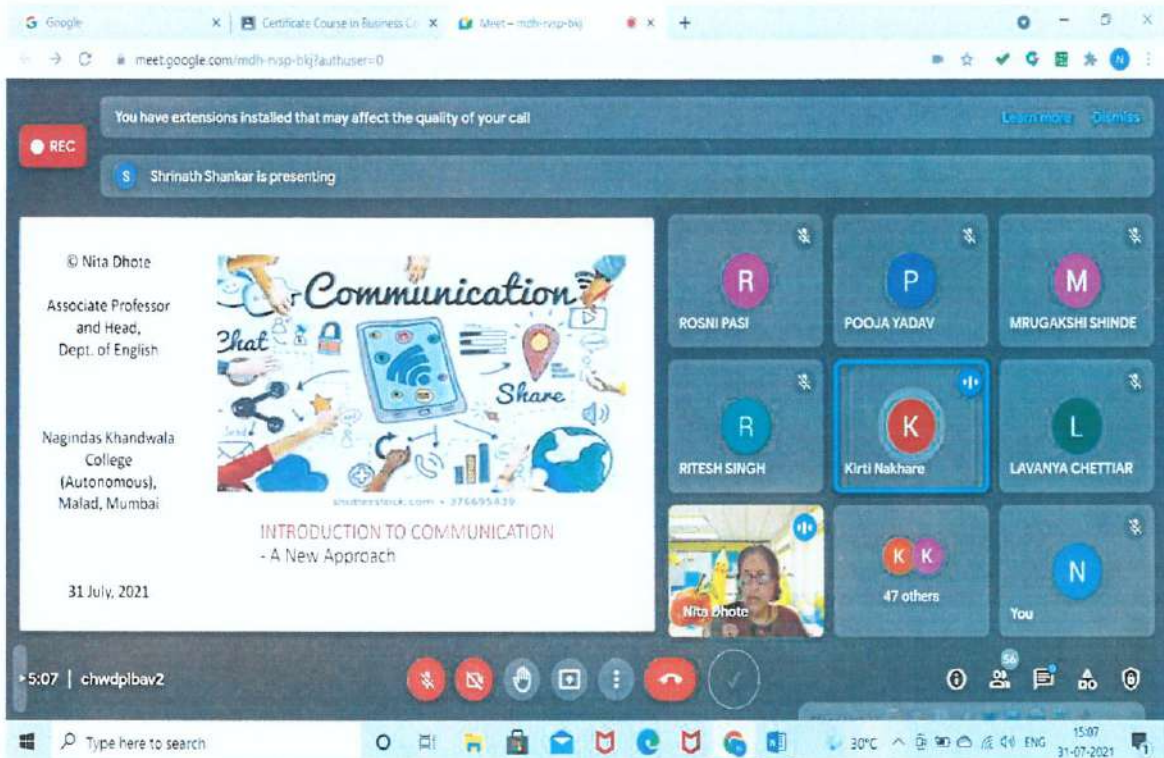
Google | Certificate Course in Business C | Meet – mdh-rvsp-bkj

meet.google.com/mdh-rvsp-bkj?authuser=0

You have extensions installed that may affect the quality of your call

Learn more Dismiss

REC

S Shrinath Shankar is presenting

© Nita Dhote

Associate Professor and Head, Dept. of English

Nagindas Khandwala College (Autonomous), Malad, Mumbai

31 July, 2021

Communication

Chat

Share

shutterstock.com • 376695439

INTRODUCTION TO COMMUNICATION
- A New Approach

R
ROSNI PASI

P
POOJA YADAV

M
MRUGAKSHI SHINDE

R
RITESH SINGH

K
Kirti Nakhare

L
LAVANYA CHETTIAR

Nita Dhote

K K
47 others

N
You

5:07 | chwdplbav2

56

Type here to search

30°C ENG 15:07 31-07-2021